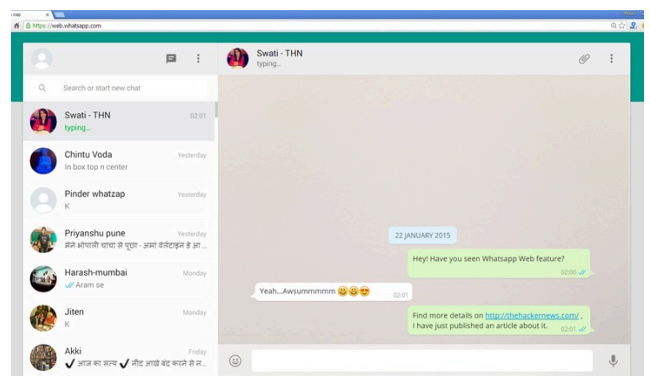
https://web.whatsapp.com

Search or start new chat

Swati - THN
typing...
02:01

Chintu Voda
Yesterday
In box top n center

Pinder whatzap
Yesterday
K

Priyanshu pune
Yesterday
मेने भोपाली चाचा से पूछा - अमा वेलेंटाइन हे आ...

Harash-mumbai
Monday
Aram se

Jiten
Monday
K

Akki
Friday
✔ आज का सत्य ✔ नींद आखे बंद करने से न...

Swati - THN
typing...

22 JANUARY 2015

Hey! Have you seen Whatsapp Web feature?
02:00

Yeah...Awsummmmm 😀😀😍
02:01

Find more details on http://thehackernews.com/ , I have just published an article about it.
02:01